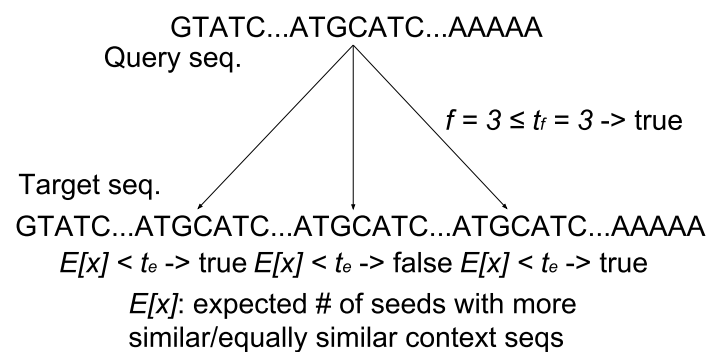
GTATC...ATGCATC...AAAAA
Query seq.

$f = 3 \leq t_f = 3$ -> true

Target seq.
GTATC...ATGCATC...ATGCATC...ATGCATC...AAAAA
$E[x] < t_e$ -> true $E[x] < t_e$ -> false $E[x] < t_e$ -> true

$E[x]$: expected # of seeds with more similar/equally similar context seqs